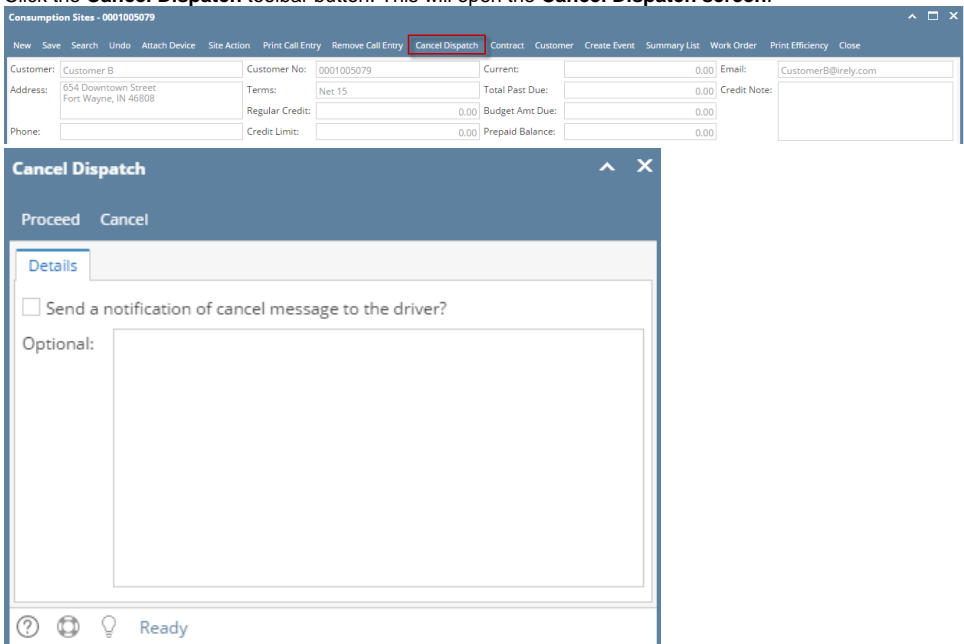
Click the **Cancel Dispatch** toolbar button. This will open the **Cancel Dispatch screen.**

Consumption Sites - 0001005079

New Save Search Undo Attach Device Site Action Print Call Entry Remove Call Entry Cancel Dispatch Contract Customer Create Event Summary List Work Order Print Efficiency Close

Customer: Customer B
Address: 654 Downtown Street Fort Wayne, IN 46808
Phone:
Customer No: 0001005079
Terms: Net 15
Regular Credit: 0.00
Credit Limit: 0.00
Current: 0.00
Total Past Due: 0.00
Budget Amt Due: 0.00
Prepaid Balance: 0.00
Email: CustomerB@irely.com
Credit Note:

Cancel Dispatch

Proceed Cancel

Details

Send a notification of cancel message to the driver?

Optional:

Ready